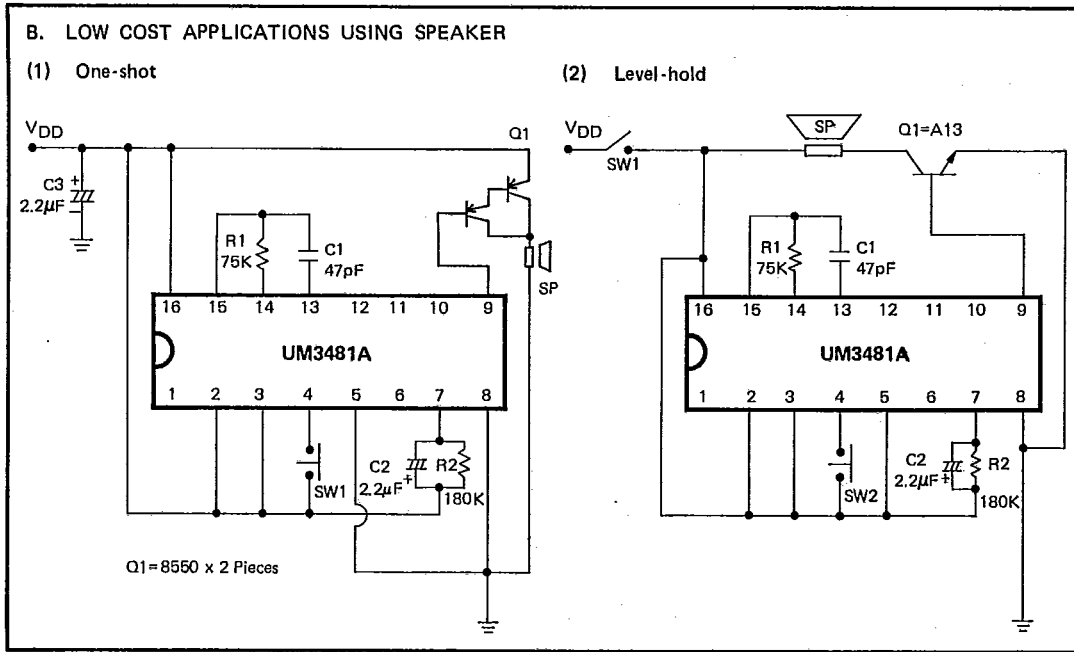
B. LOW COST APPLICATIONS USING SPEAKER

(1) One-shot

$V_{DD}$

Q1

C3
2.2μF

R1
75K

C1
47pF

SP

16 15 14 13 12 11 10 9

UM3481A

1 2 3 4 5 6 7 8

SW1

C2
2.2μF

R2
180K

Q1=8550 x 2 Pieces

(2) Level-hold

$V_{DD}$

SW1

SP

Q1=A13

R1
75K

C1
47pF

16 15 14 13 12 11 10 9

UM3481A

1 2 3 4 5 6 7 8

SW2

C2
2.2μF

R2
180K